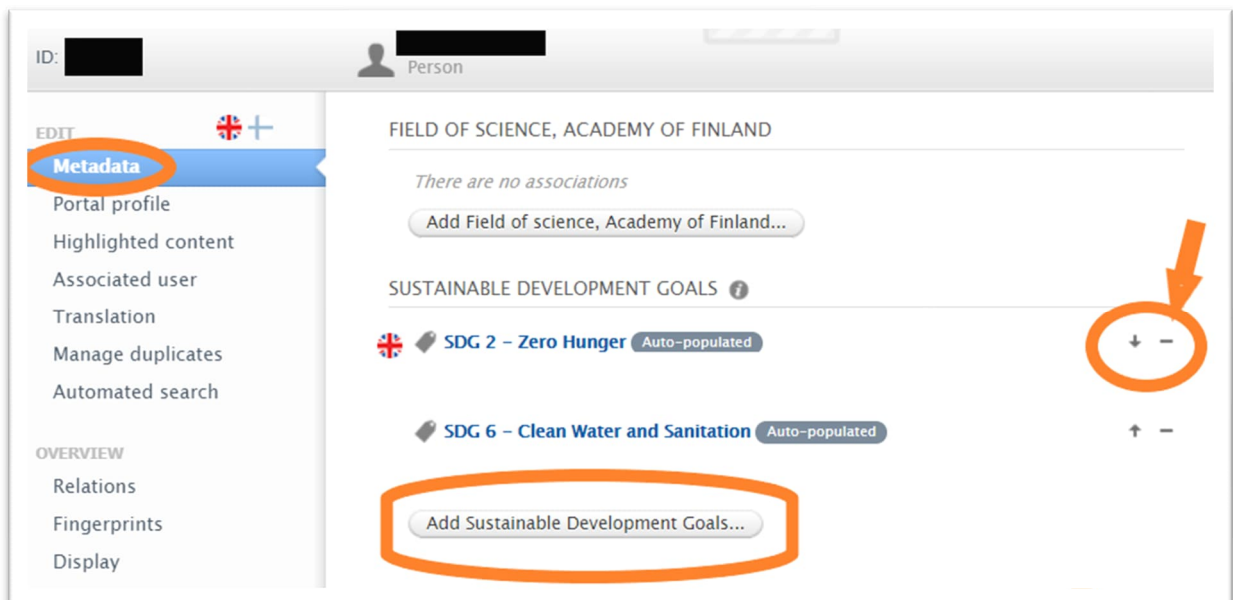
ID:

Person

EDIT

Metadata

Portal profile

Highlighted content

Associated user

Translation

Manage duplicates

Automated search

OVERVIEW

Relations

Fingerprints

Display

FIELD OF SCIENCE, ACADEMY OF FINLAND

There are no associations

Add Field of science, Academy of Finland...

SUSTAINABLE DEVELOPMENT GOALS

SDG 2 - Zero Hunger Auto-populated

SDG 6 - Clean Water and Sanitation Auto-populated

Add Sustainable Development Goals...